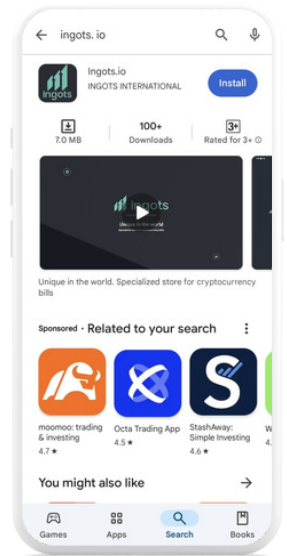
ingots. io

ingots

Ingots.io
INGOTS INTERNATIONAL

Install

7.0 MB

100+
Downloads

3+
Rated for 3+ ⓘ

ingots
Unique in the world

Unique in the world. Specialized store for cryptocurrency bills

Sponsored · Related to your search

moomoo: trading & investing
4.7 ★

Octa Trading App
4.5 ★

StashAway: Simple Investing
4.6 ★

W

You might also like

Games

Apps

Search

Books